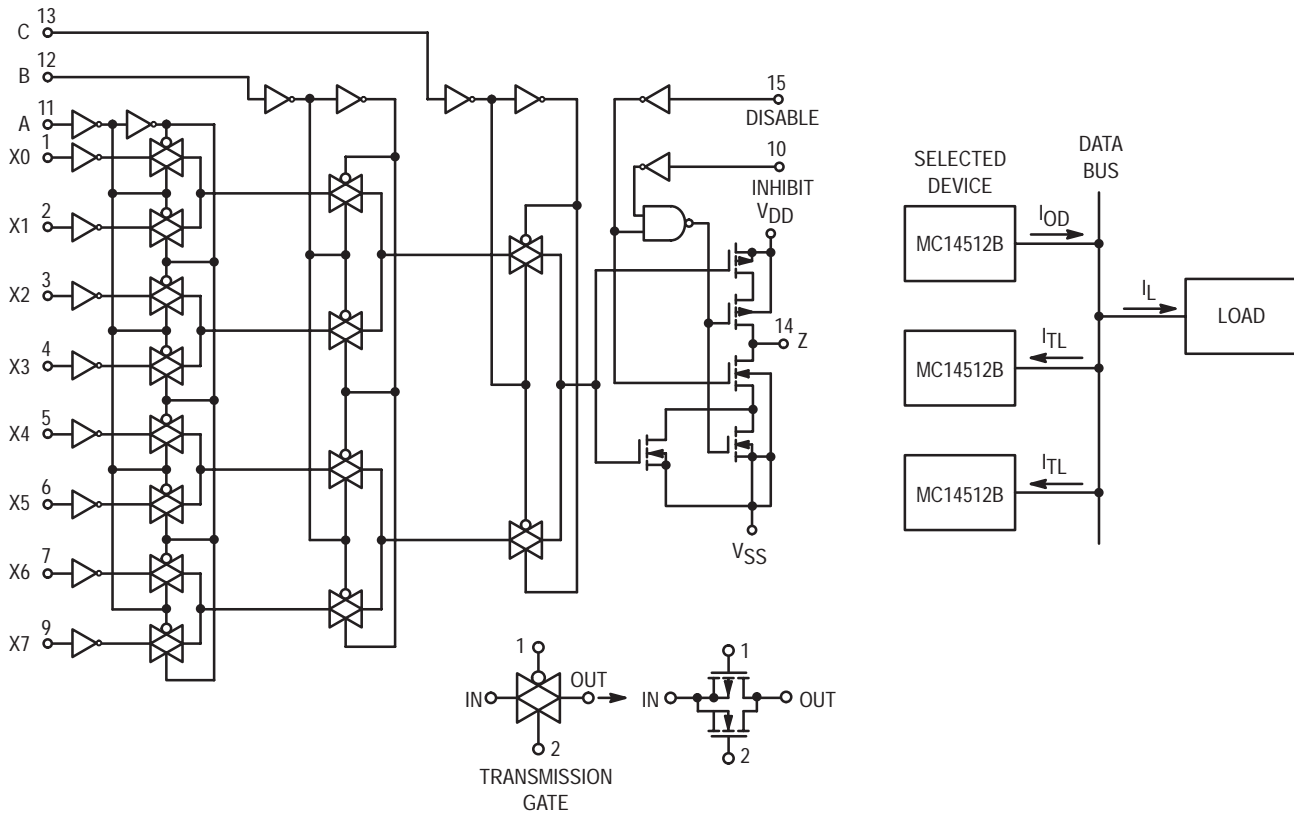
13
C
12
B
11
A
1
X0
2
X1
3
X2
4
X3
5
X4
6
X5
7
X6
9
X7

15
DISABLE
10
INHIBIT
$V_{DD}$
14
Z
$V_{SS}$

1
IN
OUT
2
TRANSMISSION GATE
IN
1
OUT
2

SELECTED DEVICE
DATA BUS
MC14512B
$I_{OD}$
$I_L$
LOAD
$I_{TL}$
MC14512B
$I_{TL}$
MC14512B